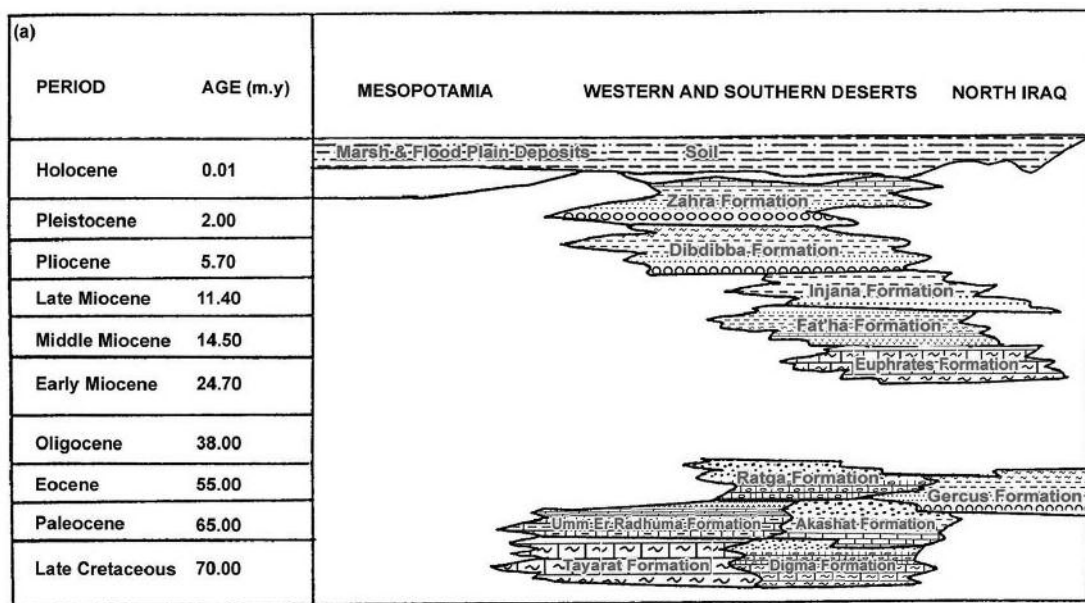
(a)

| PERIOD | AGE (m.y) |
|---|---|
| Holocene | 0.01 |
| Pleistocene | 2.00 |
| Pliocene | 5.70 |
| Late Miocene | 11.40 |
| Middle Miocene | 14.50 |
| Early Miocene | 24.70 |
| Oligocene | 38.00 |
| Eocene | 55.00 |
| Paleocene | 65.00 |
| Late Cretaceous | 70.00 |

MESOPOTAMIA

WESTERN AND SOUTHERN DESERTS

NORTH IRAQ

Marsh & Flood Plain Deposits

Soil

Zahra Formation

Dibdibba Formation

Injana Formation

Fat'ha Formation

Euphrates Formation

Ratga Formation

Gercus Formation

Umm Er Radhuma Formation

Akashat Formation

Tayarat Formation

Digma Formation